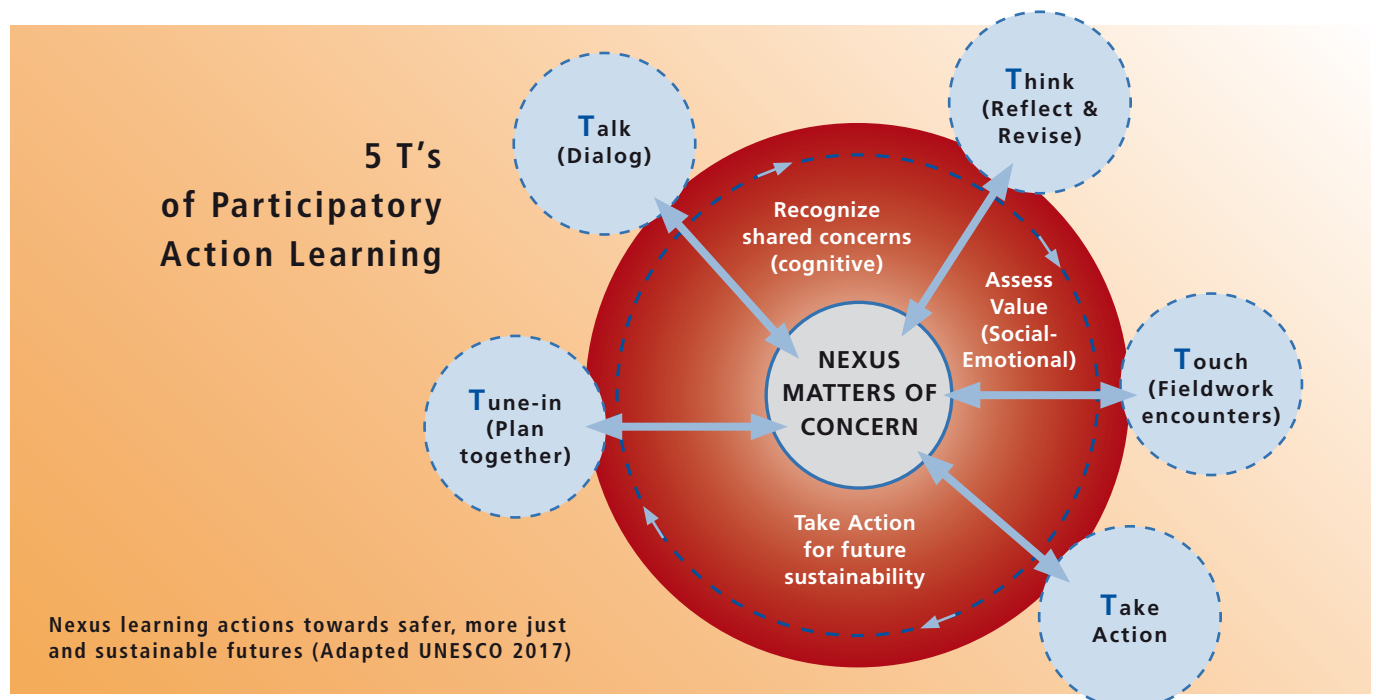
5 T's of Participatory Action Learning

Talk (Dialog)

Think (Reflect & Revise)

Recognize shared concerns (cognitive)

Assess Value (Social-Emotional)

NEXUS MATTERS OF CONCERN

Touch (Fieldwork encounters)

Tune-in (Plan together)

Take Action for future sustainability

Take Action

Nexus learning actions towards safer, more just and sustainable futures (Adapted UNESCO 2017)